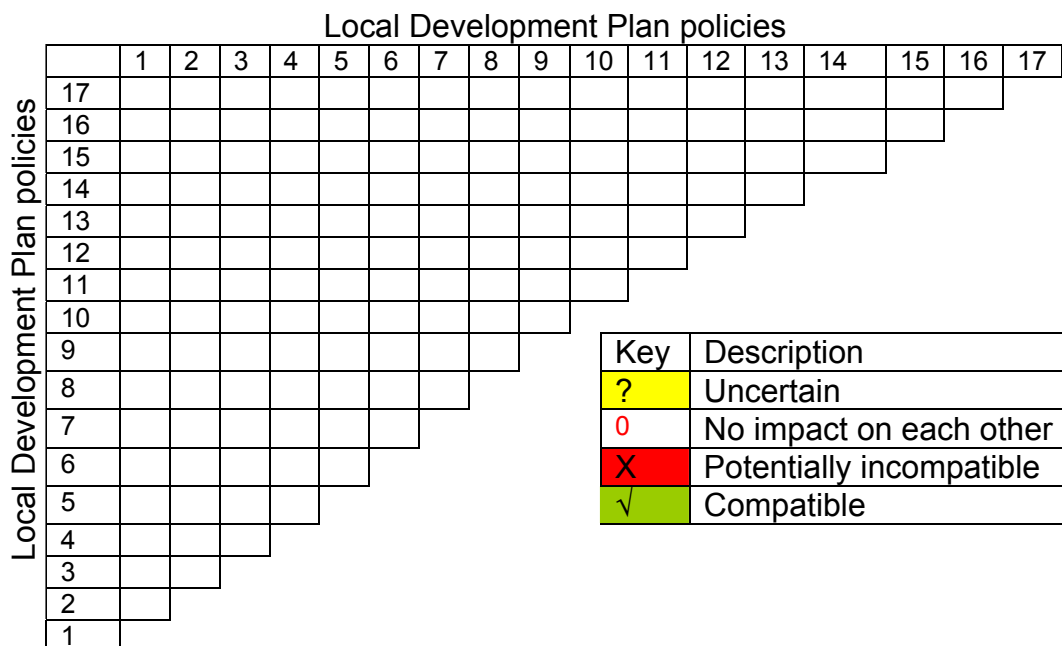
Local Development Plan policies

Local Development Plan policies

| | 1 | 2 | 3 | 4 | 5 | 6 | 7 | 8 | 9 | 10 | 11 | 12 | 13 | 14 | 15 | 16 | 17 |
|---|---|---|---|---|---|---|---|---|---|---|---|---|---|---|---|---|---|
| 17 | | | | | | | | | | | | | | | | | |
| 16 | | | | | | | | | | | | | | | | | |
| 15 | | | | | | | | | | | | | | | | | |
| 14 | | | | | | | | | | | | | | | | | |
| 13 | | | | | | | | | | | | | | | | | |
| 12 | | | | | | | | | | | | | | | | | |
| 11 | | | | | | | | | | | | | | | | | |
| 10 | | | | | | | | | | | | | | | | | |
| 9 | | | | | | | | | | | | | | | | | |
| 8 | | | | | | | | | | | | | | | | | |
| 7 | | | | | | | | | | | | | | | | | |
| 6 | | | | | | | | | | | | | | | | | |
| 5 | | | | | | | | | | | | | | | | | |
| 4 | | | | | | | | | | | | | | | | | |
| 3 | | | | | | | | | | | | | | | | | |
| 2 | | | | | | | | | | | | | | | | | |
| 1 | | | | | | | | | | | | | | | | | |

| Key | Description |
|---|---|
| ? | Uncertain |
| 0 | No impact on each other |
| X | Potentially incompatible |
| √ | Compatible |